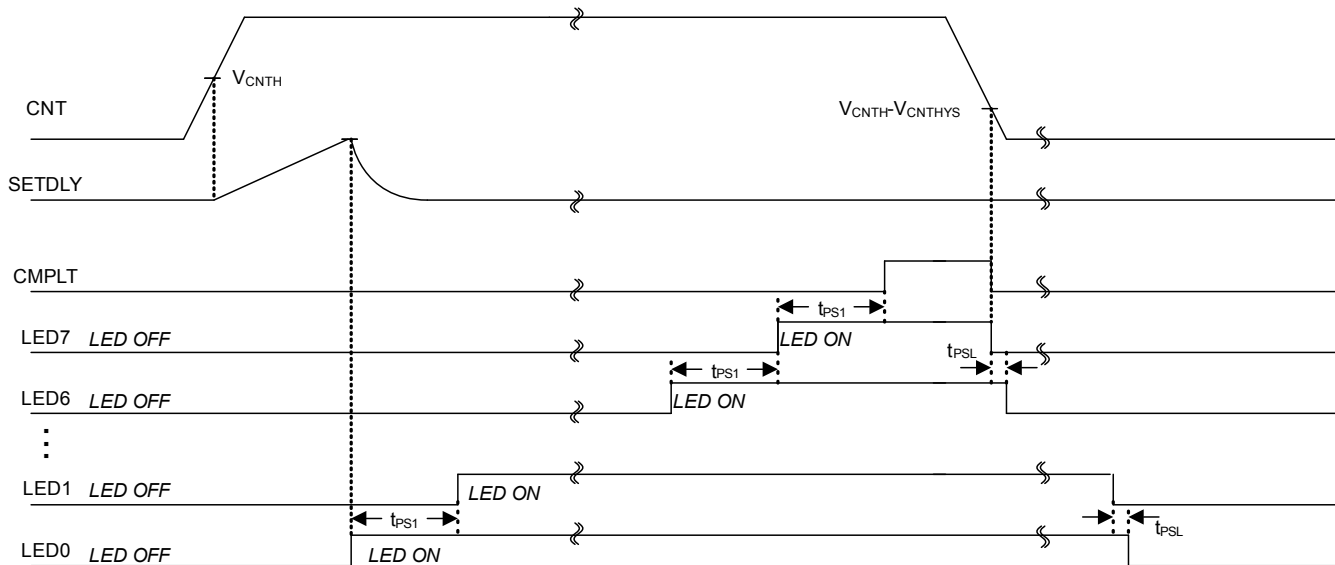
$V_{CNTH}$

CNT

$V_{CNTH}$-$V_{CNTHYS}$

SETDLY

CMPLT

$t_{PS1}$

LED7 LED OFF

LED ON

$t_{PSL}$

$t_{PS1}$

LED6 LED OFF

LED ON

⋮

LED1 LED OFF

LED ON

$t_{PS1}$

$t_{PSL}$

LED0 LED OFF

LED ON